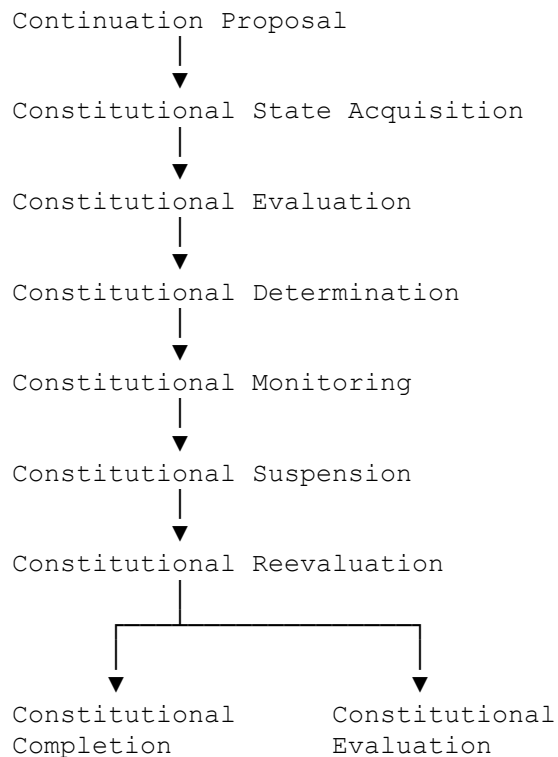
Continuation Proposal

Constitutional State Acquisition

Constitutional Evaluation

Constitutional Determination

Constitutional Monitoring

Constitutional Suspension

Constitutional Reevaluation

Constitutional Completion

Constitutional Evaluation